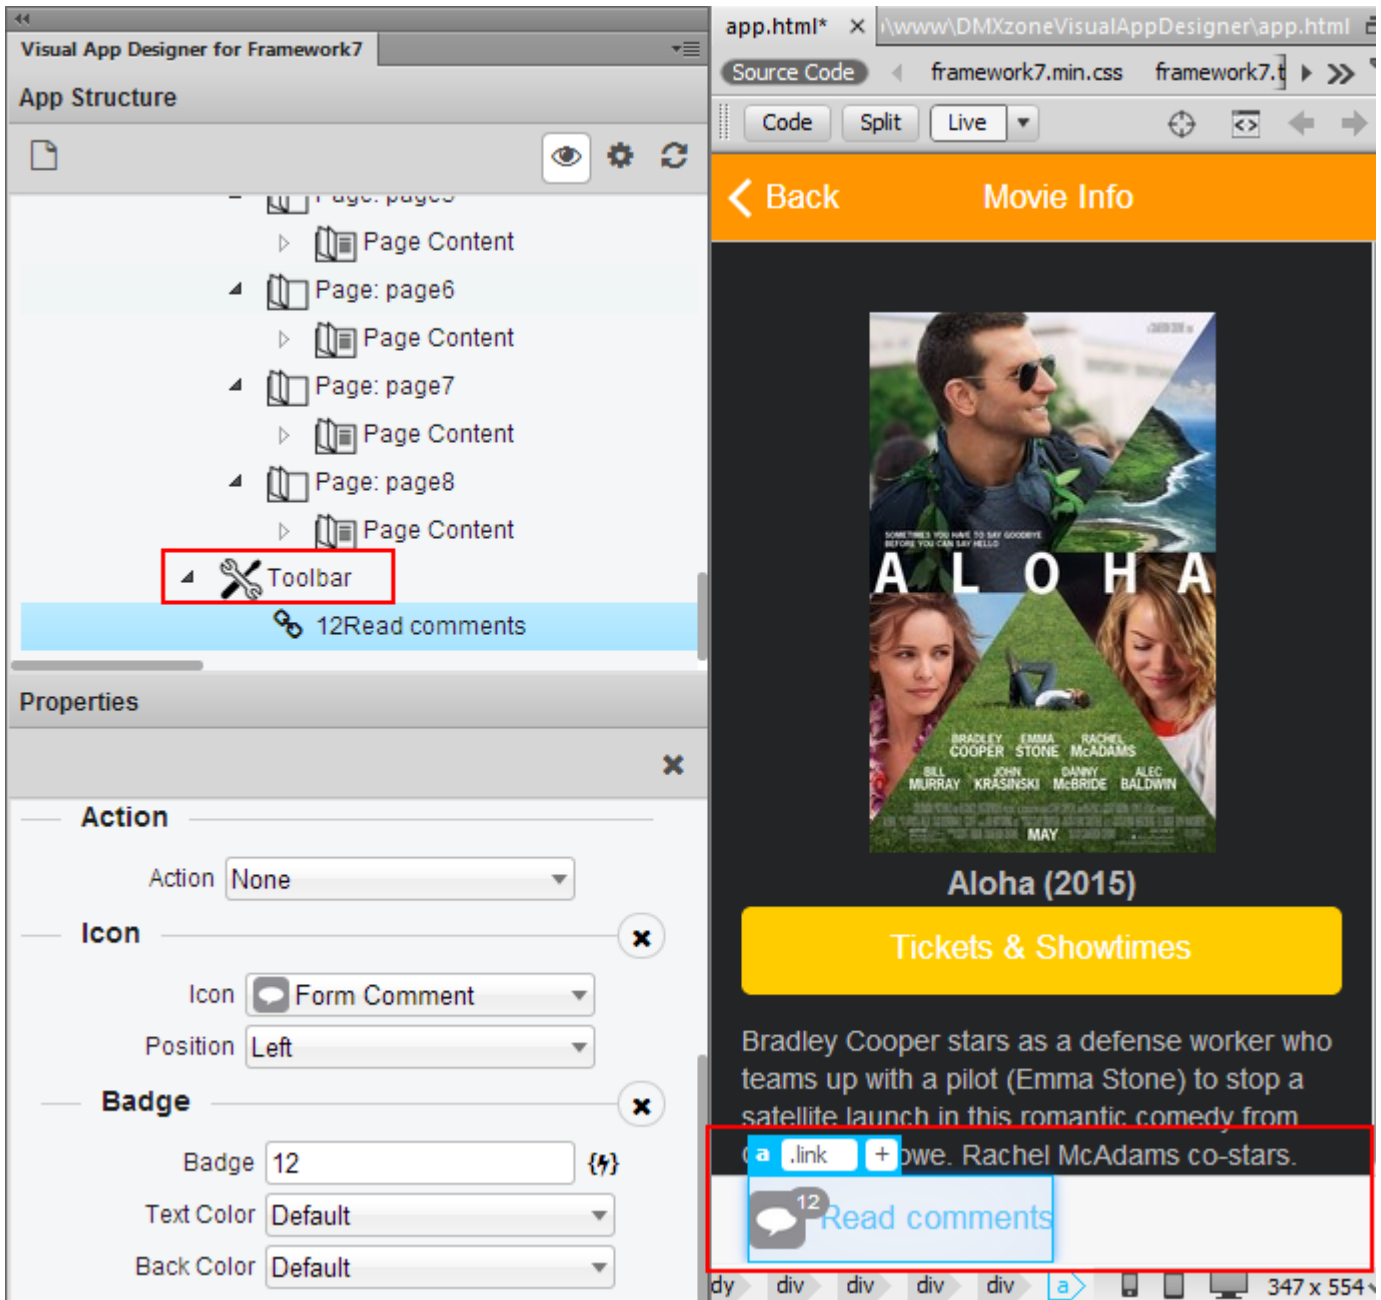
Visual App Designer for Framework7

App Structure

Page Content

Page: page6

Page Content

Page: page7

Page Content

Page: page8

Page Content

Toolbar

12Read comments

Properties

Action

Action None

Icon

Icon Form Comment

Position Left

Badge

Badge 12

Text Color Default

Back Color Default

app.html* × \www\DMXzoneVisualAppDesigner\app.html

Source Code framework7.min.css framework7.t

Code Split Live

Back Movie Info

SOMETIMES YOU HAVE TO SAY GOODBYE BEFORE YOU CAN SAY HELLO

A L O H A

BRADLEY COOPER EMMA STONE RACHEL McADAMS

BILL MURRAY JOHN KRASINSKI DANNY McBRIDE ALEC BALDWIN

MAY

Aloha (2015)

Tickets & Showtimes

Bradley Cooper stars as a defense worker who teams up with a pilot (Emma Stone) to stop a satellite launch in this romantic comedy from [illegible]owe. Rachel McAdams co-stars.

a .link +

12 Read comments

dy div div div div a 347 x 554